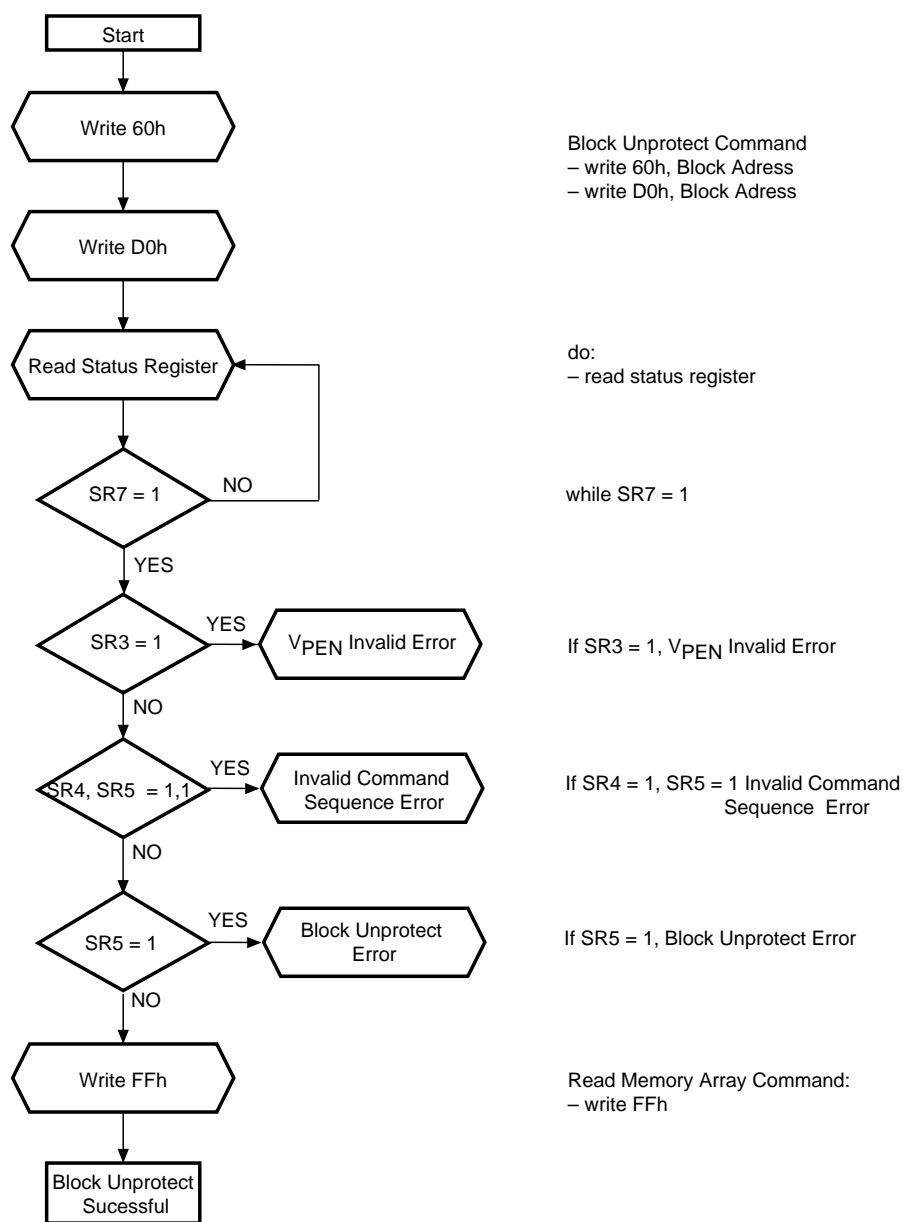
Start

Write 60h

Block Unprotect Command
– write 60h, Block Adress
– write D0h, Block Adress

Write D0h

Read Status Register

do:
– read status register

SR7 = 1

NO

while SR7 = 1

YES

SR3 = 1

YES

$V_{PEN}$ Invalid Error

If SR3 = 1, $V_{PEN}$ Invalid Error

NO

SR4, SR5 = 1,1

YES

Invalid Command Sequence Error

If SR4 = 1, SR5 = 1 Invalid Command Sequence Error

NO

SR5 = 1

YES

Block Unprotect Error

If SR5 = 1, Block Unprotect Error

NO

Write FFh

Read Memory Array Command:
– write FFh

Block Unprotect Sucessful